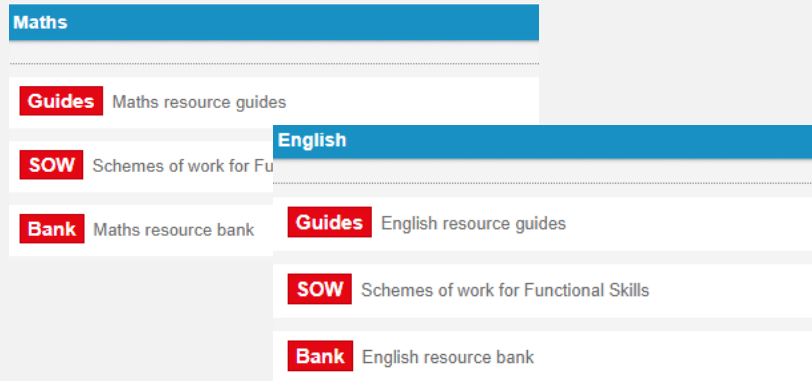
Maths

Guides Maths resource guides

SOW Schemes of work for Fu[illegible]

Bank Maths resource bank

English

Guides English resource guides

SOW Schemes of work for Functional Skills

Bank English resource bank